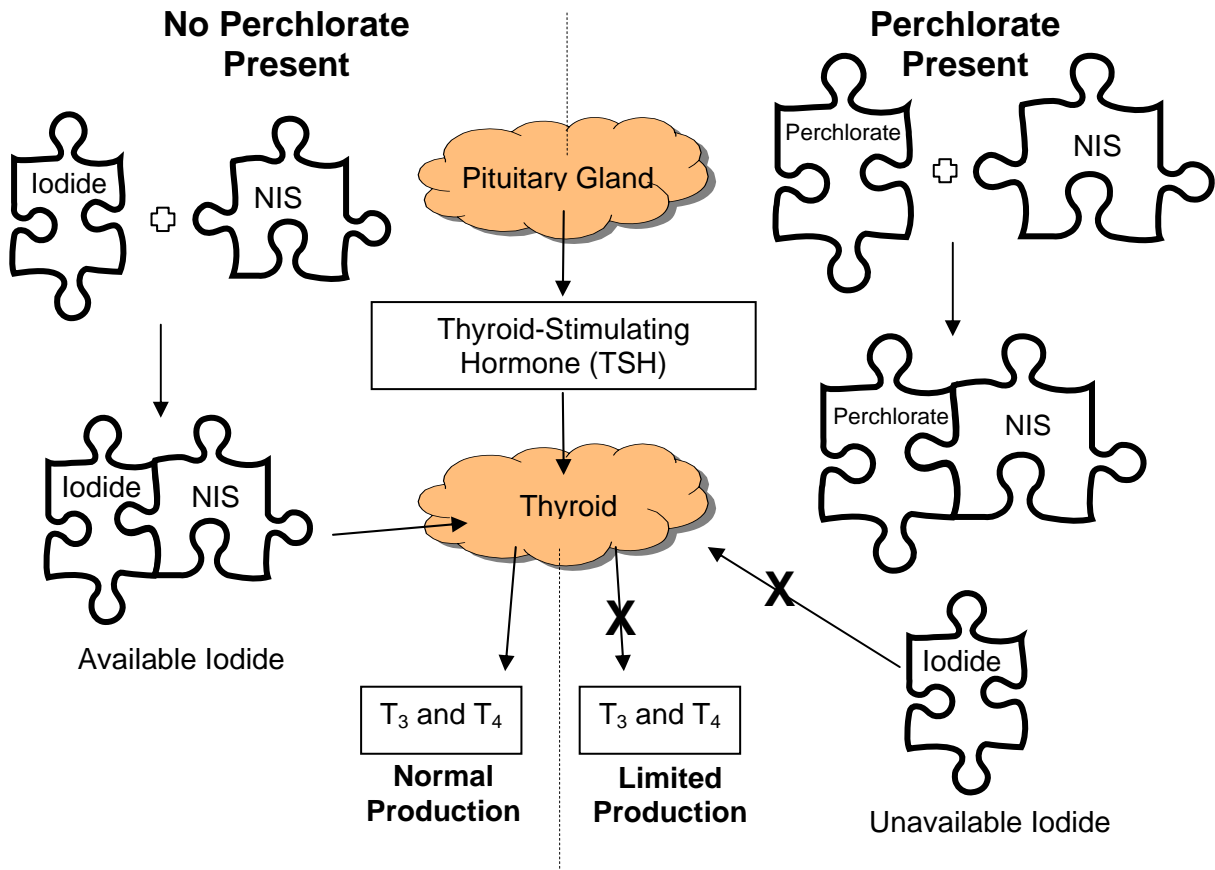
No Perchlorate Present

Perchlorate Present

Iodide

NIS

Pituitary Gland

Perchlorate

NIS

Thyroid-Stimulating Hormone (TSH)

Iodide

NIS

Perchlorate

NIS

Thyroid

X

X

Available Iodide

Iodide

$T_3$ and $T_4$

$T_3$ and $T_4$

Normal Production

Limited Production

Unavailable Iodide